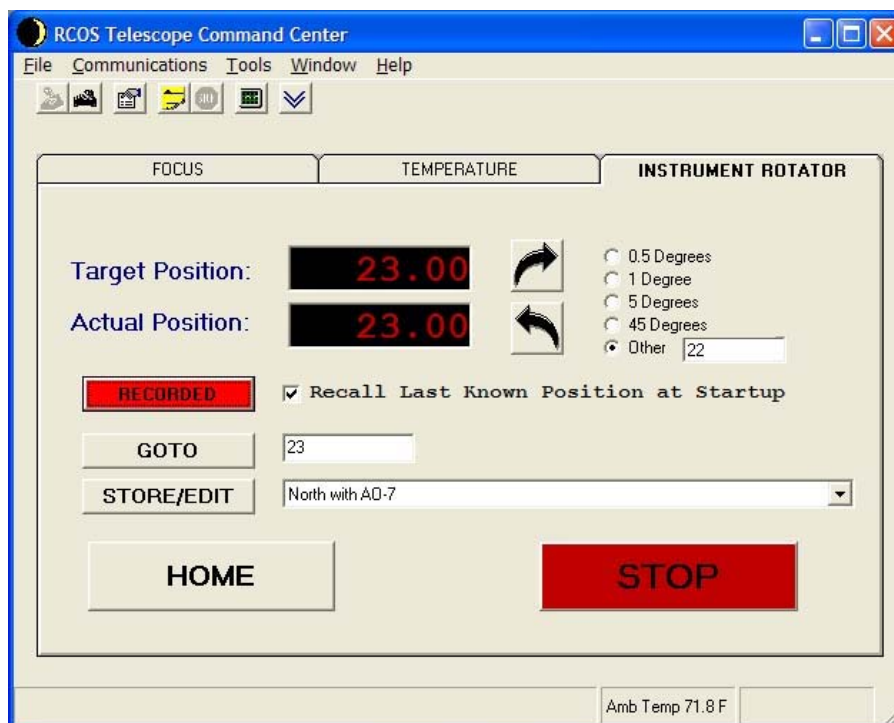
RCOS Telescope Command Center

File Communications Tools Window Help

FOCUS
TEMPERATURE
INSTRUMENT ROTATOR

Target Position: 23.00

Actual Position: 23.00

0.5 Degrees
1 Degree
5 Degrees
45 Degrees
Other 22

RECORDED

Recall Last Known Position at Startup

GOTO 23

STORE/EDIT North with AO-7

HOME

STOP

Amb Temp 71.8 F